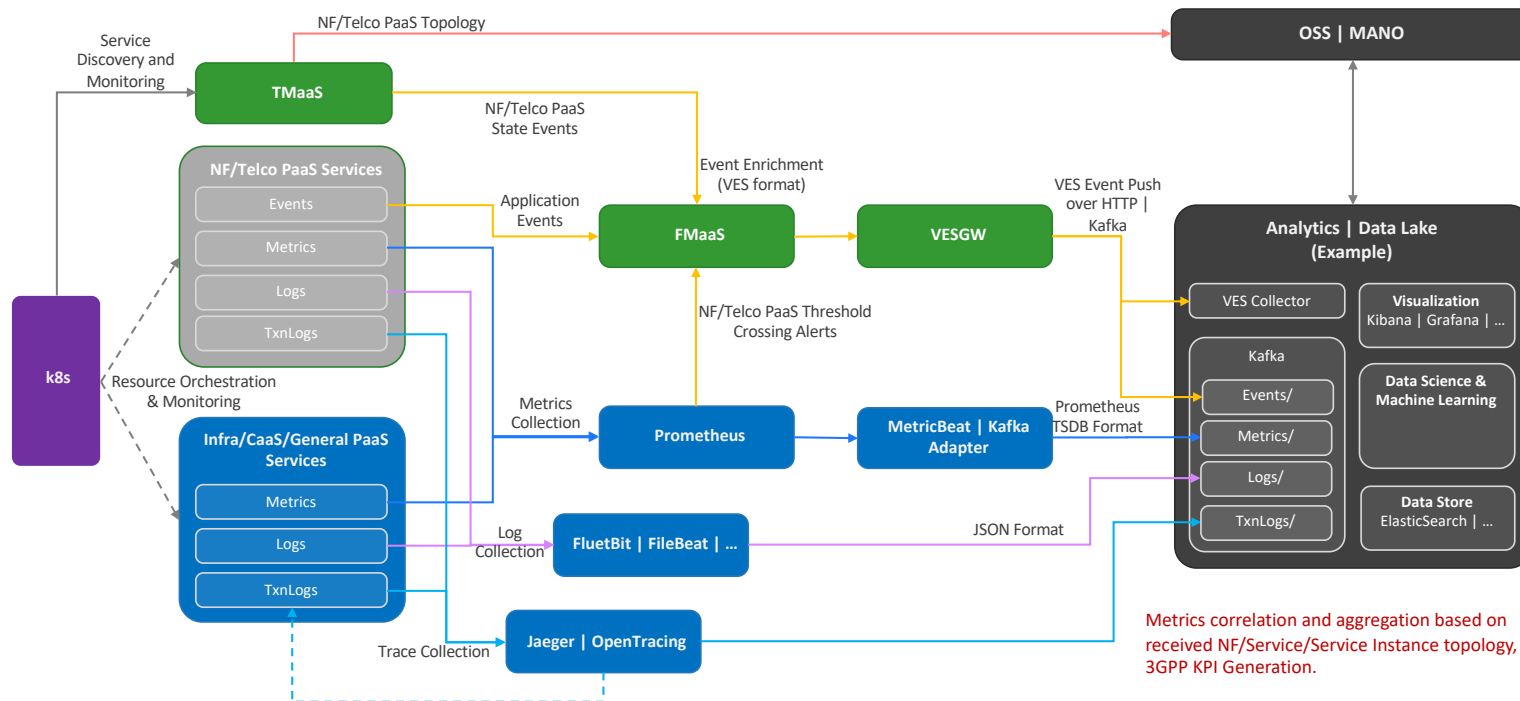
NF/Telco PaaS Topology

OSS | MANO

Service Discovery and Monitoring

TMaaS

NF/Telco PaaS State Events

NF/Telco PaaS Services

Events

Metrics

Logs

TxnLogs

Event Enrichment (VES format)

Application Events

FMaaS

VESGW

VES Event Push over HTTP | Kafka

Analytics | Data Lake (Example)

VES Collector

Visualization Kibana | Grafana | …

Kafka

Events/

Metrics/

Logs/

TxnLogs/

Data Science & Machine Learning

Data Store ElasticSearch | …

k8s

Resource Orchestration & Monitoring

NF/Telco PaaS Threshold Crossing Alerts

Metrics Collection

Prometheus

MetricBeat | Kafka Adapter

Prometheus TSDB Format

Infra/CaaS/General PaaS Services

Metrics

Logs

TxnLogs

Log Collection

FluetBit | FileBeat | …

JSON Format

Trace Collection

Jaeger | OpenTracing

Metrics correlation and aggregation based on received NF/Service/Service Instance topology, 3GPP KPI Generation.